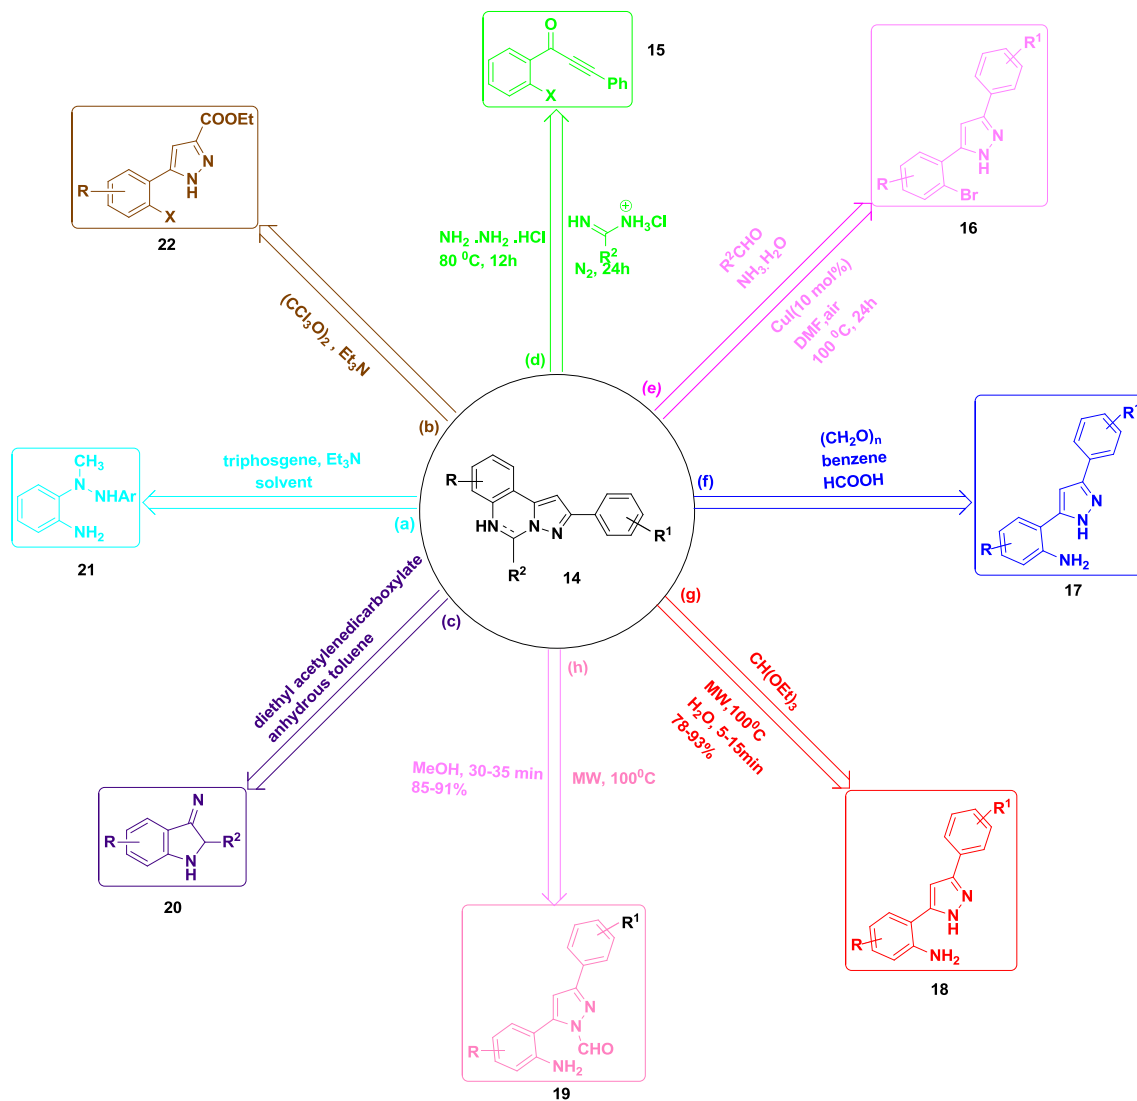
O
Ph
X
15

COOEt
R
N
N
H
X
22

$R^1$
N
N
H
R
Br
16

$NH_2.NH_2.HCl$
$80\ ^0C$, 12h

HN
$NH_3Cl$
$R^2$
$N_2$, 24h

$R^2CHO$
$NH_3.H_2O$

CuI(10 mol%)
DMF,air
$100\ ^0C$, 24h

$(CCl_3O)_2$ , $Et_3N$

(d)
(e)
(b)

$CH_3$
N
NHAr
$NH_2$
21

triphosgene, $Et_3N$
solvent

(a)

R
HN
N
N
$R^1$
$R^2$
14

(f)

$(CH_2O)_n$
benzene
HCOOH

$R^1$
N
N
H
R
$NH_2$
17

(c)
(g)
(h)

diethyl acetylenedicarboxylate
anhydrous toluene

N
R
$R^2$
N
H
20

MeOH, 30-35 min
85-91%

MW, $100^0C$

$CH(OEt)_3$

MW,$100^0C$
$H_2O$, 5-15min
78-93%

$R^1$
N
N
H
R
$NH_2$
18

$R^1$
N
N
CHO
R
$NH_2$
19